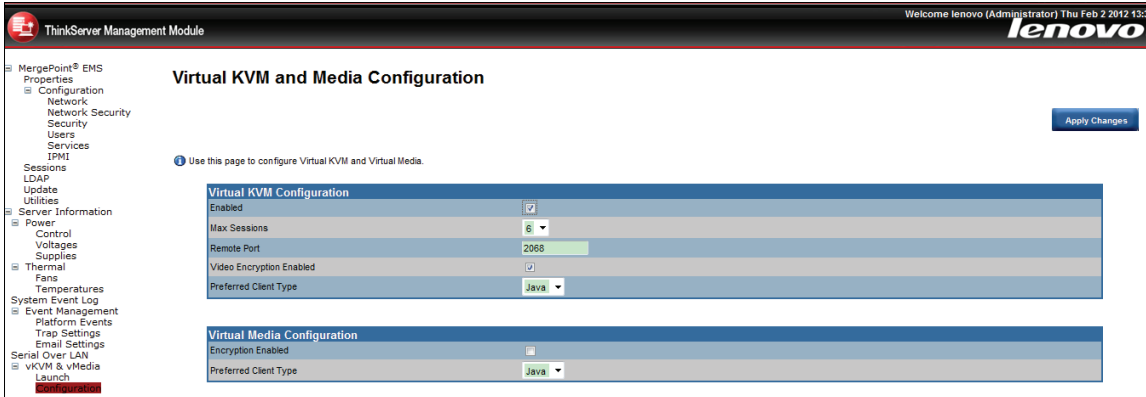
ThinkServer Management Module

Welcome lenovo (Administrator) Thu Feb 2 2012 13:

lenovo

⊟ MergePoint® EMS
Properties
⊟ Configuration
Network
Network Security
Security
Users
Services
IPMI
Sessions
LDAP
Update
Utilities
⊟ Server Information
⊟ Power
Control
Voltages
Supplies
⊟ Thermal
Fans
Temperatures
System Event Log
⊟ Event Management
Platform Events
Trap Settings
Email Settings
Serial Over LAN
⊟ vKVM & vMedia
Launch
Configuration

Virtual KVM and Media Configuration

Apply Changes

Use this page to configure Virtual KVM and Virtual Media.

| Virtual KVM Configuration | |
|---|---|
| Enabled | ☑ |
| Max Sessions | 6 |
| Remote Port | 2068 |
| Video Encryption Enabled | ☑ |
| Preferred Client Type | Java |

| Virtual Media Configuration | |
|---|---|
| Encryption Enabled | ☐ |
| Preferred Client Type | Java |